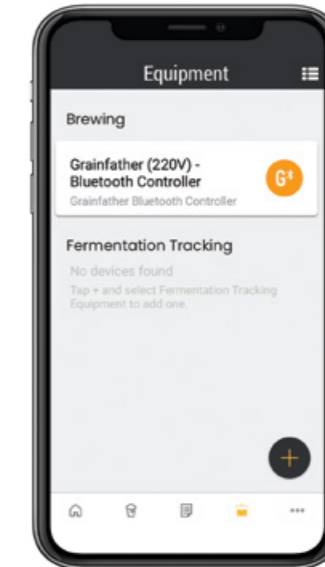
Equipment

Brewing

Grainfather (220V) - Bluetooth Controller
Grainfather Bluetooth Controller

G

Fermentation Tracking

No devices found

Tap + and select Fermentation Tracking Equipment to add one.

+